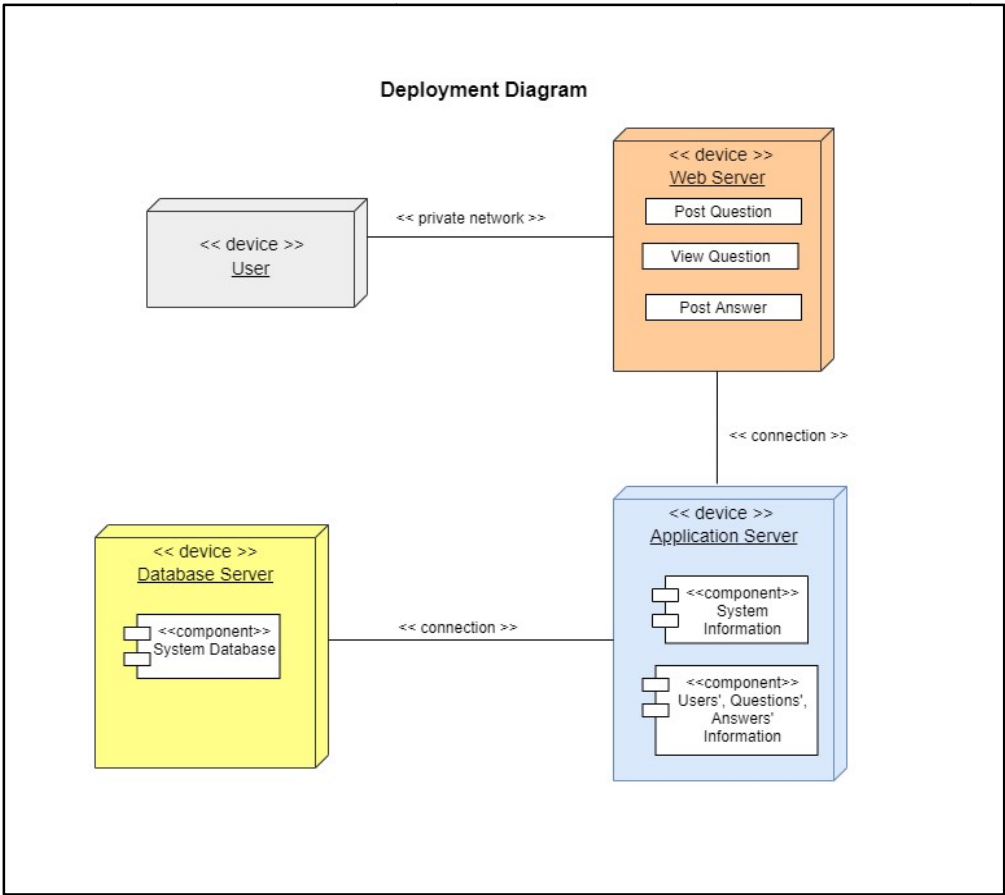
Deployment Diagram

<< device >>
Web Server

Post Question

View Question

Post Answer

<< private network >>

<< device >>
User

<< connection >>

<< device >>
Application Server

<<component>>
System Information

<<component>>
Users', Questions', Answers' Information

<< device >>
Database Server

<<component>>
System Database

<< connection >>